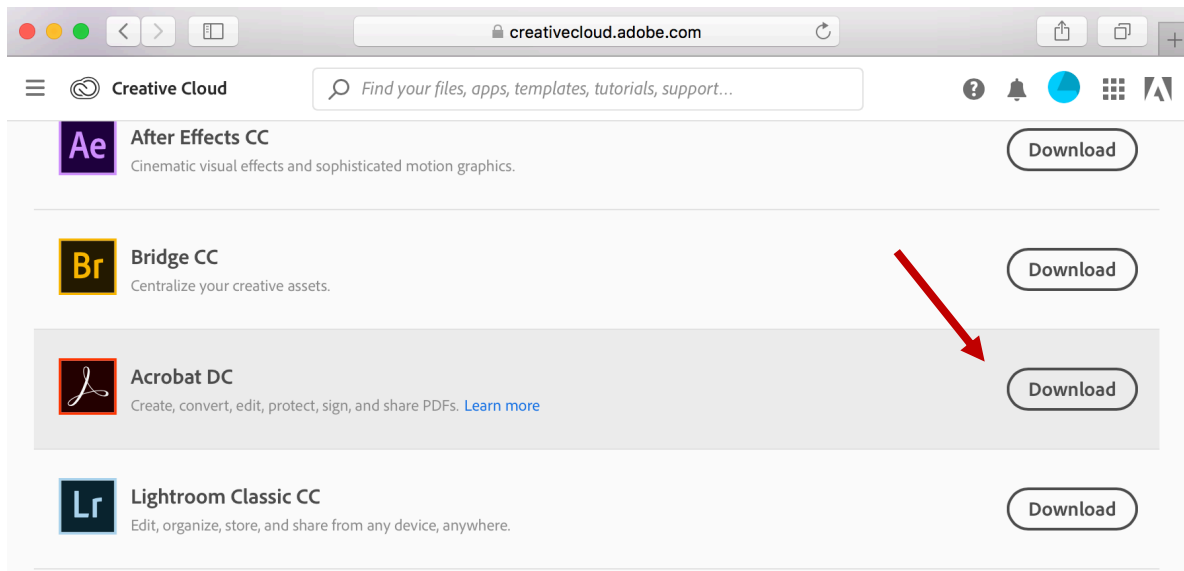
creativecloud.adobe.com

Creative Cloud

Find your files, apps, templates, tutorials, support...

Ae

After Effects CC

Cinematic visual effects and sophisticated motion graphics.

Download

Br

Bridge CC

Centralize your creative assets.

Download

Acrobat DC

Create, convert, edit, protect, sign, and share PDFs. Learn more

Download

Lr

Lightroom Classic CC

Edit, organize, store, and share from any device, anywhere.

Download